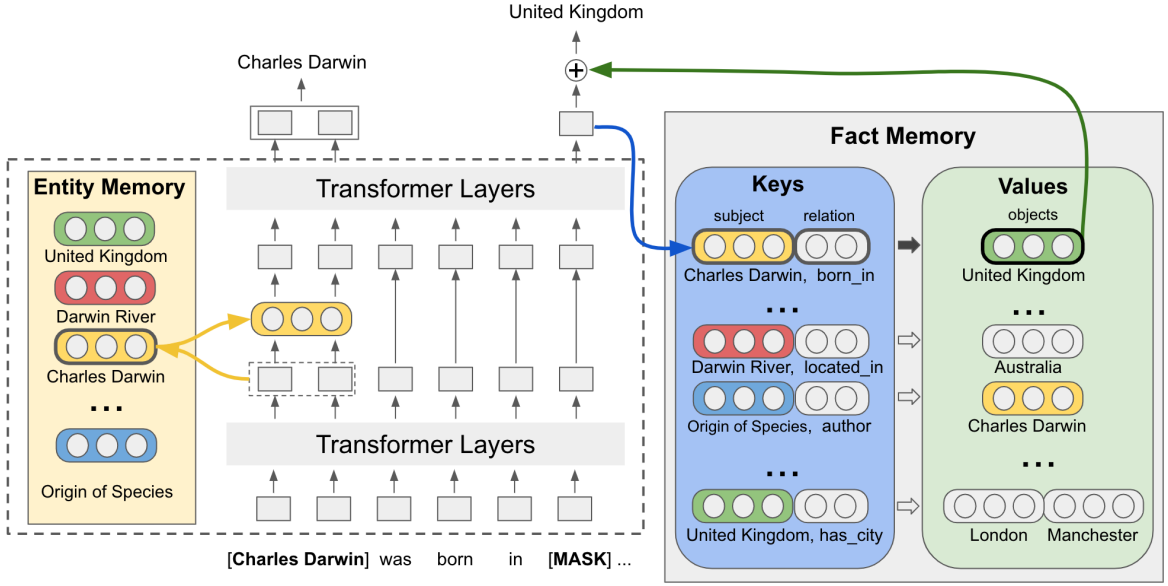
United Kingdom

Charles Darwin

$+$

Fact Memory

Entity Memory

United Kingdom

Darwin River

Charles Darwin

...

Origin of Species

Transformer Layers

Transformer Layers

[**Charles Darwin**] was born in [**MASK**] ...

Keys

subject relation

Charles Darwin, born_in

...

Darwin River, located_in

Origin of Species, author

...

United Kingdom, has_city

Values

objects

United Kingdom

...

Australia

Charles Darwin

...

London Manchester